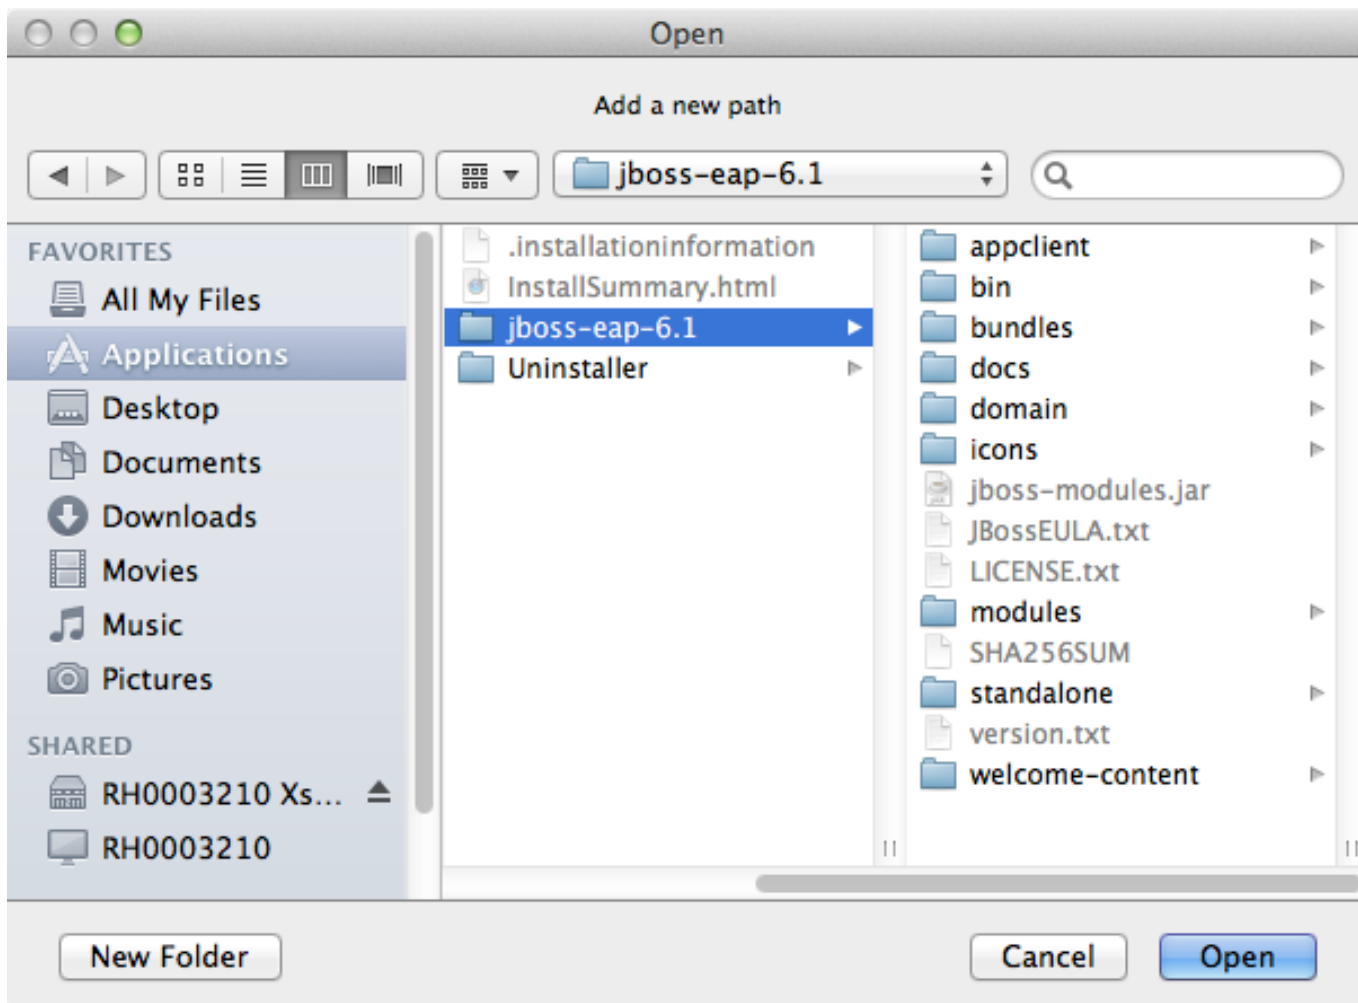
Open

Add a new path

jboss-eap-6.1

FAVORITES
All My Files
Applications
Desktop
Documents
Downloads
Movies
Music
Pictures

SHARED
RH0003210 Xs...
RH0003210

.installationinformation
InstallSummary.html
jboss-eap-6.1
Uninstaller

appclient
bin
bundles
docs
domain
icons
jboss-modules.jar
JBossEULA.txt
LICENSE.txt
modules
SHA256SUM
standalone
version.txt
welcome-content

New Folder

Cancel

Open